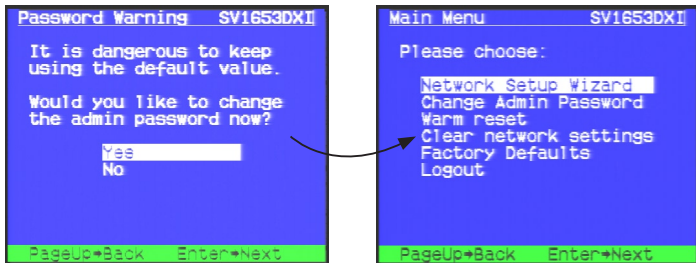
Password Warning SV1653DXI

It is dangerous to keep using the default value.

Would you like to change the admin password now?

Yes
No

PageUp→Back Enter→Next

Main Menu SV1653DXI

Please choose:

Network Setup Wizard
Change Admin Password
Warm reset
Clear network settings
Factory Defaults
Logout

PageUp→Back Enter→Next